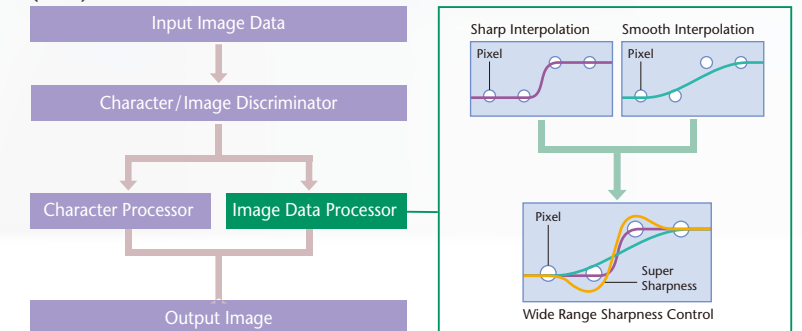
Input Image Data

Character/Image Discriminator

Character Processor

Image Data Processor

Output Image

Sharp Interpolation

Pixel

Smooth Interpolation

Pixel

Pixel

Super Sharpness

Wide Range Sharpness Control